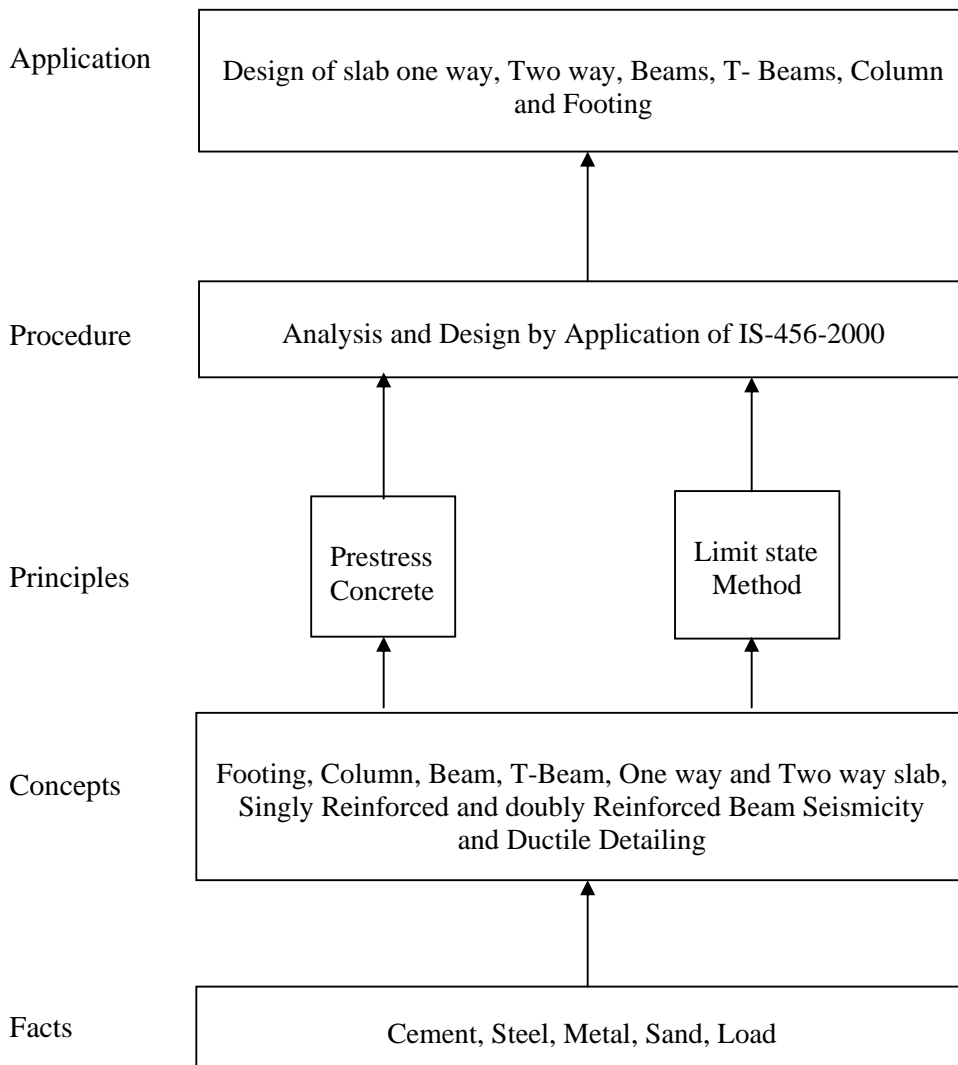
Application

Design of slab one way, Two way, Beams, T- Beams, Column and Footing

Procedure

Analysis and Design by Application of IS-456-2000

Principles

Prestress Concrete

Limit state Method

Concepts

Footing, Column, Beam, T-Beam, One way and Two way slab, Singly Reinforced and doubly Reinforced Beam Seismicity and Ductile Detailing

Facts

Cement, Steel, Metal, Sand, Load